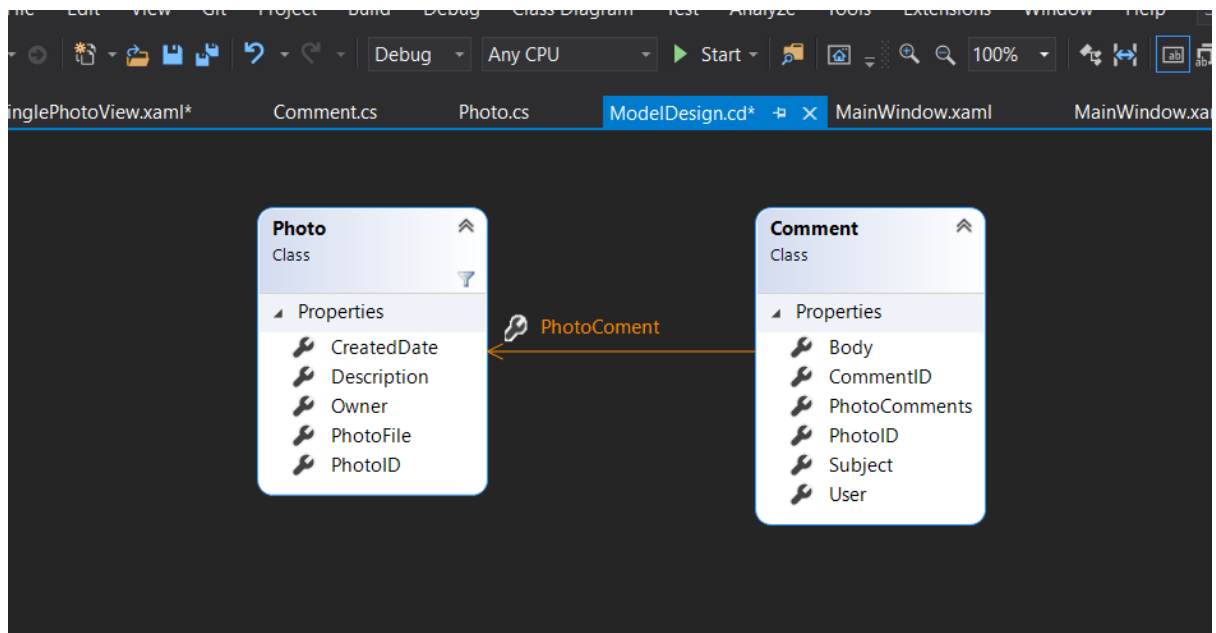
File Edit View Git Project Build Debug Class Diagram Test Analyze Tools Extensions Window Help

Debug Any CPU Start 100%

inglePhotoView.xaml* Comment.cs Photo.cs ModelDesign.cd* MainWindow.xaml MainWindow.xar

Photo
Class
Properties
CreatedDate
Description
Owner
PhotoFile
PhotoID

PhotoComent

Comment
Class
Properties
Body
CommentID
PhotoComments
PhotoID
Subject
User